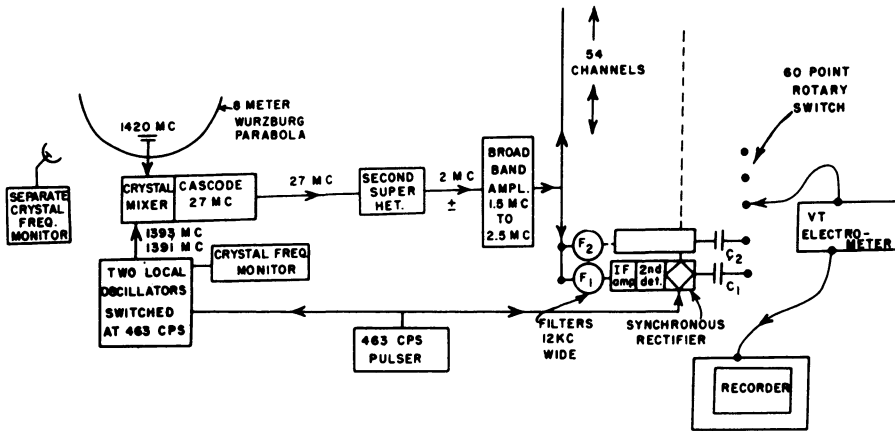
54 CHANNELS

60 POINT ROTARY SWITCH

1420 MC

8 METER WURZBURG PARABOLA

SEPARATE CRYSTAL FREQ. MONITOR

CRYSTAL MIXER

CASCODE 27 MC

27 MC

SECOND SUPER HET.

2 MC ±

BROAD BAND AMPL. 1.5 MC TO 2.5 MC

1393 MC 1391 MC

CRYSTAL FREQ MONITOR

TWO LOCAL OSCILLATORS SWITCHED AT 463 CPS

$F_2$

$F_1$

IF amp

2nd det.

$C_2$

$C_1$

VT ELECTROMETER

463 CPS PULSER

FILTERS 12KC WIDE

SYNCHRONOUS RECTIFIER

RECORDER